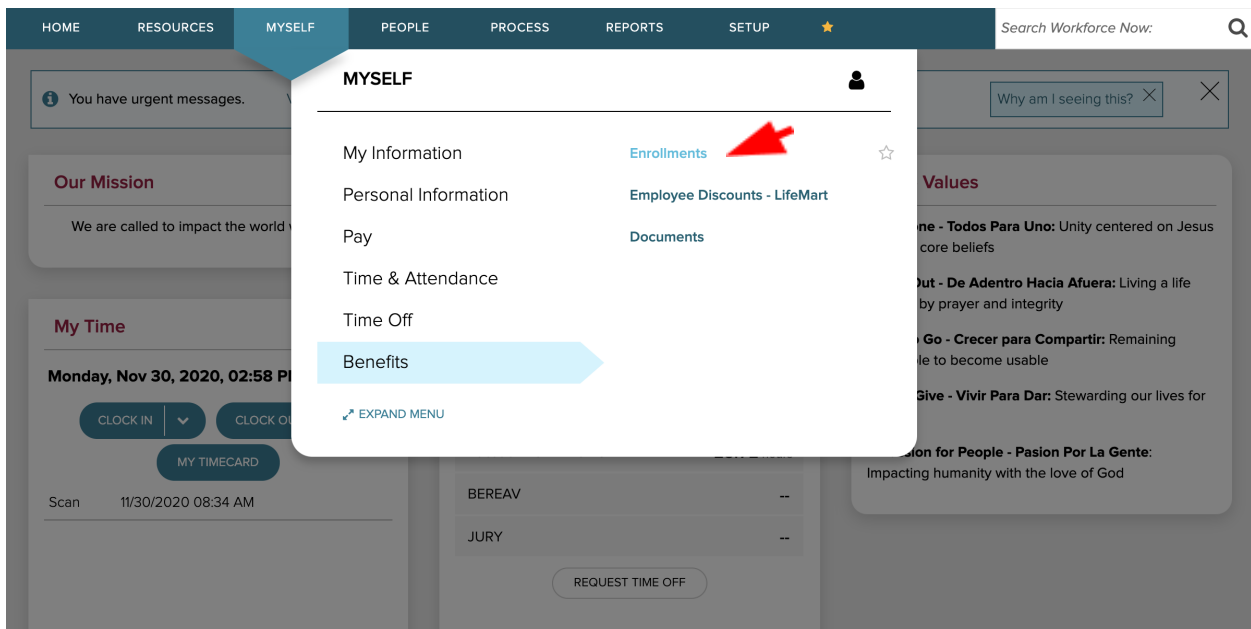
HOME RESOURCES MYSELF PEOPLE PROCESS REPORTS SETUP ★

Search Workforce Now:

You have urgent messages.

Why am I seeing this?

MYSELF

My Information
Personal Information
Pay
Time & Attendance
Time Off
Benefits

EXPAND MENU

Enrollments
Employee Discounts - LifeMart
Documents

Our Mission

We are called to impact the world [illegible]

Values

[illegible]ne - Todos Para Uno: Unity centered on Jesus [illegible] core beliefs

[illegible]ut - De Adentro Hacia Afuera: Living a life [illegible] by prayer and integrity

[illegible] Go - Crecer para Compartir: Remaining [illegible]le to become usable

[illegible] Give - Vivir Para Dar: Stewarding our lives for

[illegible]ion for People - Pasion Por La Gente: Impacting humanity with the love of God

My Time

Monday, Nov 30, 2020, 02:58 P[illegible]

CLOCK IN
CLOCK O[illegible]
MY TIMECARD

Scan 11/30/2020 08:34 AM

BEREAV --
JURY --

REQUEST TIME OFF